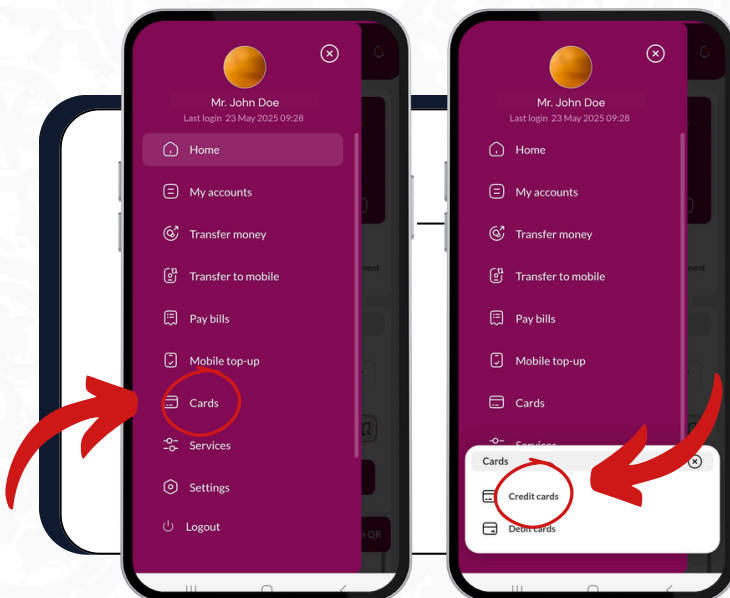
Mr. John Doe
Last login 23 May 2025 09:28

Home
My accounts
Transfer money
Transfer to mobile
Pay bills
Mobile top-up
Cards
Services
Settings
Logout

Mr. John Doe
Last login 23 May 2025 09:28

Home
My accounts
Transfer money
Transfer to mobile
Pay bills
Mobile top-up
Cards
Services

Cards
Credit cards
Debit cards